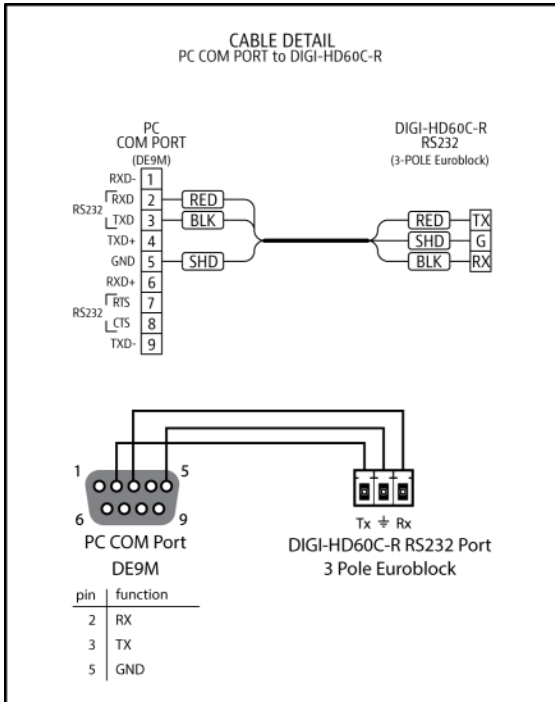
CABLE DETAIL
PC COM PORT to DIGI-HD60C-R

PC
COM PORT
(DE9M)

RXD- 1
RS232 RXD 2 RED
TXD 3 BLK
TXD+ 4
GND 5 SHD
RXD+ 6
RS232 RTS 7
CTS 8
TXD- 9

DIGI-HD60C-R
RS232
(3-POLE Euroblock)

RED TX
SHD G
BLK RX

1 5
6 9
PC COM Port
DE9M

Tx ⏚ Rx
DIGI-HD60C-R RS232 Port
3 Pole Euroblock

| pin | function |
|---|---|
| 2 | RX |
| 3 | TX |
| 5 | GND |